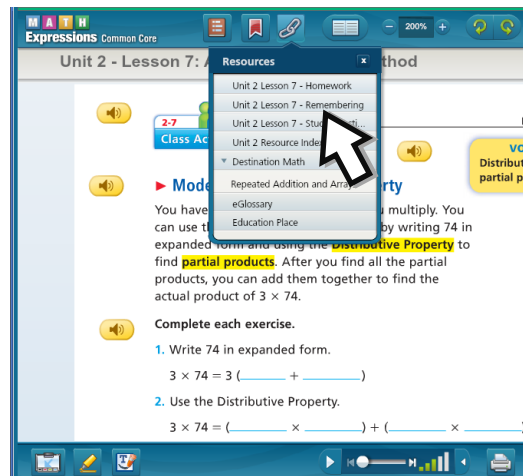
M A T H
Expressions Common Core

200%

Unit 2 - Lesson 7: A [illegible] thod

Resources

Unit 2 Lesson 7 - Homework
Unit 2 Lesson 7 - Remembering
Unit 2 Lesson 7 - Stud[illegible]
Unit 2 Resource Inde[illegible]
Destination Math
Repeated Addition and Arra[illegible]
eGlossary
Education Place

2-7
Class Ac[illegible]

VO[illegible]
Distribu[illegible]
partial p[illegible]

Mode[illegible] rty

You have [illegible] u multiply. You can use t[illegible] by writing 74 in expanded form and using the Distributive Property to find partial products. After you find all the partial products, you can add them together to find the actual product of 3 × 74.

Complete each exercise.

1. Write 74 in expanded form.

3 × 74 = 3 (______ + ______)

2. Use the Distributive Property.

3 × 74 = (______ × ______) + (______ × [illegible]